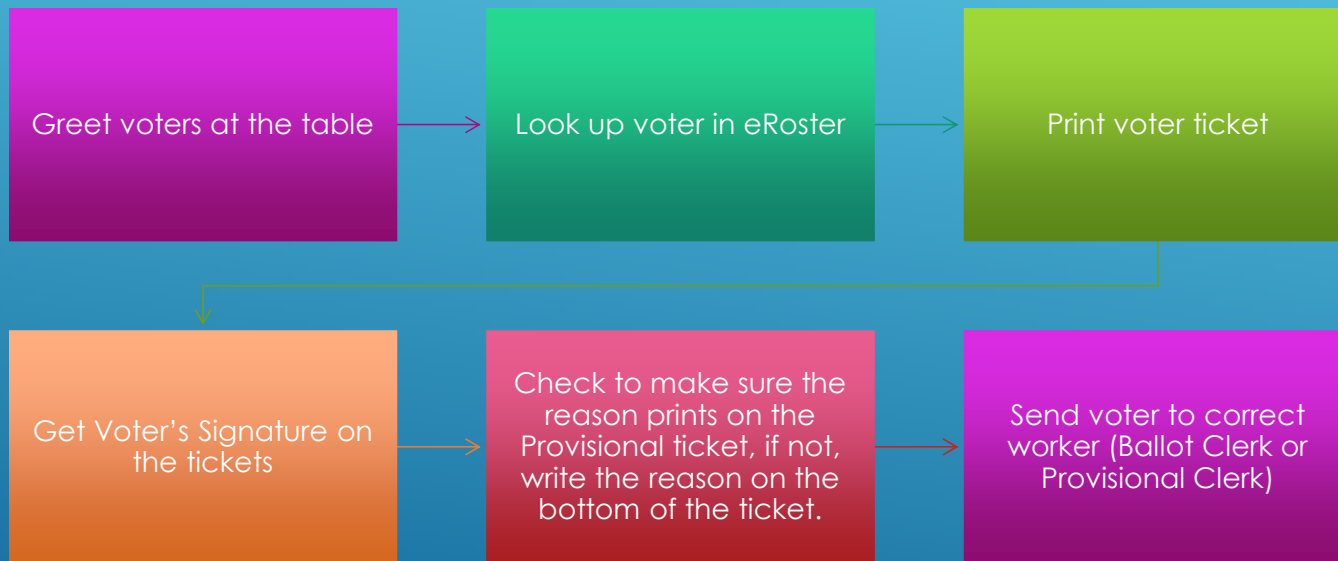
Greet voters at the table

Look up voter in eRoster

Print voter ticket

Get Voter's Signature on the tickets

Check to make sure the reason prints on the Provisional ticket, if not, write the reason on the bottom of the ticket.

Send voter to correct worker (Ballot Clerk or Provisional Clerk)